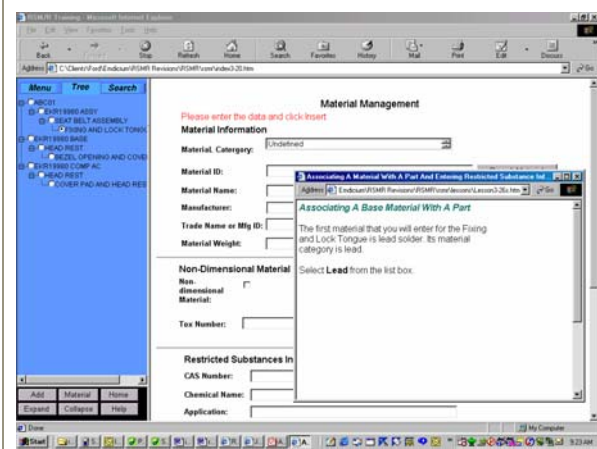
RSMR Training - Microsoft Internet Explorer

File Edit View Favorites Tools Help

Back Stop Refresh Home Search Favorites History Mail Print Edit Discuss

Address C:\Client\Ford\Endicium\RSMR Revisions\RSMR\ssm\index3-20.htm Go

Menu Tree Search

ABC01
EXR19960 ASSY
SEAT BELT ASSEMBLY
FIXING AND LOCK TONGU
EXR19960 BASE
HEAD REST
BEZEL OPENING AND COVE
EXR19960 COMP AC
HEAD REST
COVER PAD AND HEAD RES

Add Material Home
Expand Collapse Help

Material Management

Please enter the data and click Insert

Material Information

Material, Category: Undefined

Material ID:

Material Name:

Manufacturer:

Trade Name or Mfg ID:

Material Weight:

Non-Dimensional Material

Non-dimensional Material:

Tox Number:

Restricted Substances In

CAS Number:

Chemical Name:

Application:

Associating A Material With A Part And Entering Restricted Substance Inf...

Address Endicium\RSMR Revisions\RSMR\ssm\lessons\Lesson3-26c.htm Go

Associating A Base Material With A Part

The first material that you will enter for the Fixing and Lock Tongue is lead solder. Its material category is lead.

Select Lead from the list box.

Done

My Computer

Start

9:23 AM